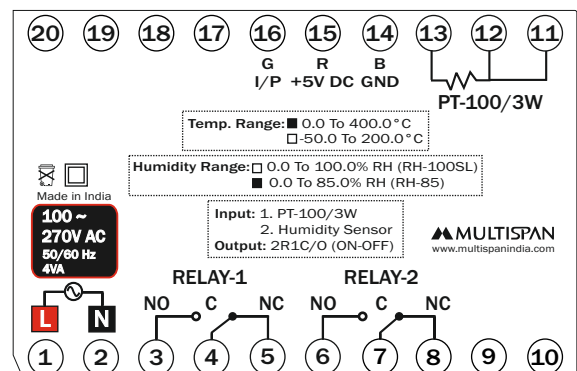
20 19 18 17 16 15 14 13 12 11

G I/P
R +5V DC
B GND

PT-100/3W

Temp. Range: ■ 0.0 To 400.0°C
□ -50.0 To 200.0°C

Humidity Range: □ 0.0 To 100.0% RH (RH-100SL)
■ 0.0 To 85.0% RH (RH-85)

Made in India

100 ~ 270V AC
50/60 Hz
4VA

Input: 1. PT-100/3W
2. Humidity Sensor
Output: 2R1C/O (ON-OFF)

MULTISPAN
www.multispanindia.com

RELAY-1
RELAY-2

NO C NC
NO C NC

L N

1 2 3 4 5 6 7 8 9 10